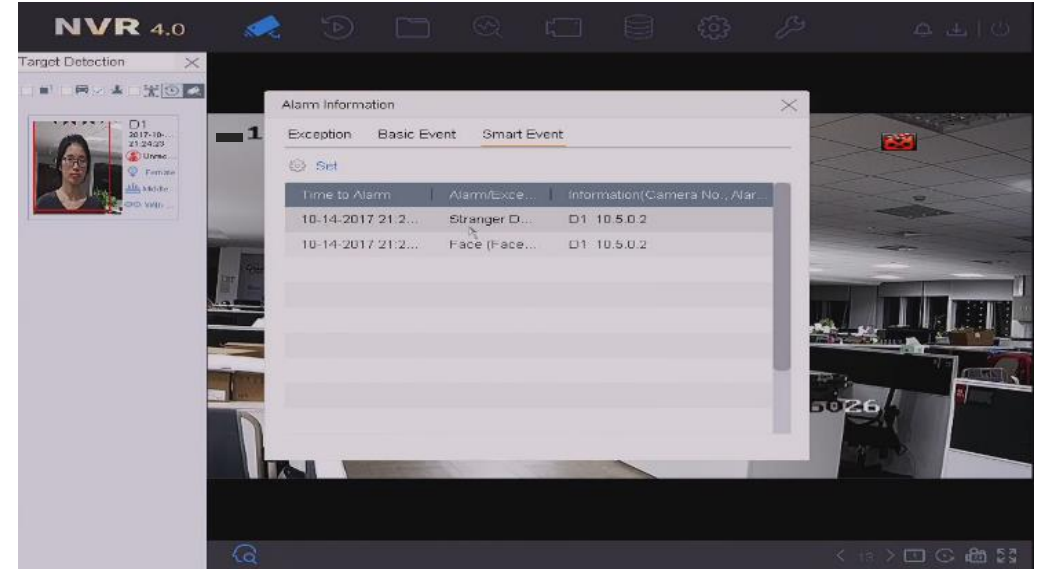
NVR 4.0

Target Detection

D1
2017-10-...
21:24:23
Unrec...
Female
Middle
With...

Alarm Information

Exception Basic Event Smart Event

Set

| Time to Alarm | Alarm/Exce... | Information(Camera No., Alar... |
|---|---|---|
| 10-14-2017 21:2... | Stranger D... | D1 10.5.0.2 |
| 10-14-2017 21:2... | Face (Face... | D1 10.5.0.2 |

1

5026